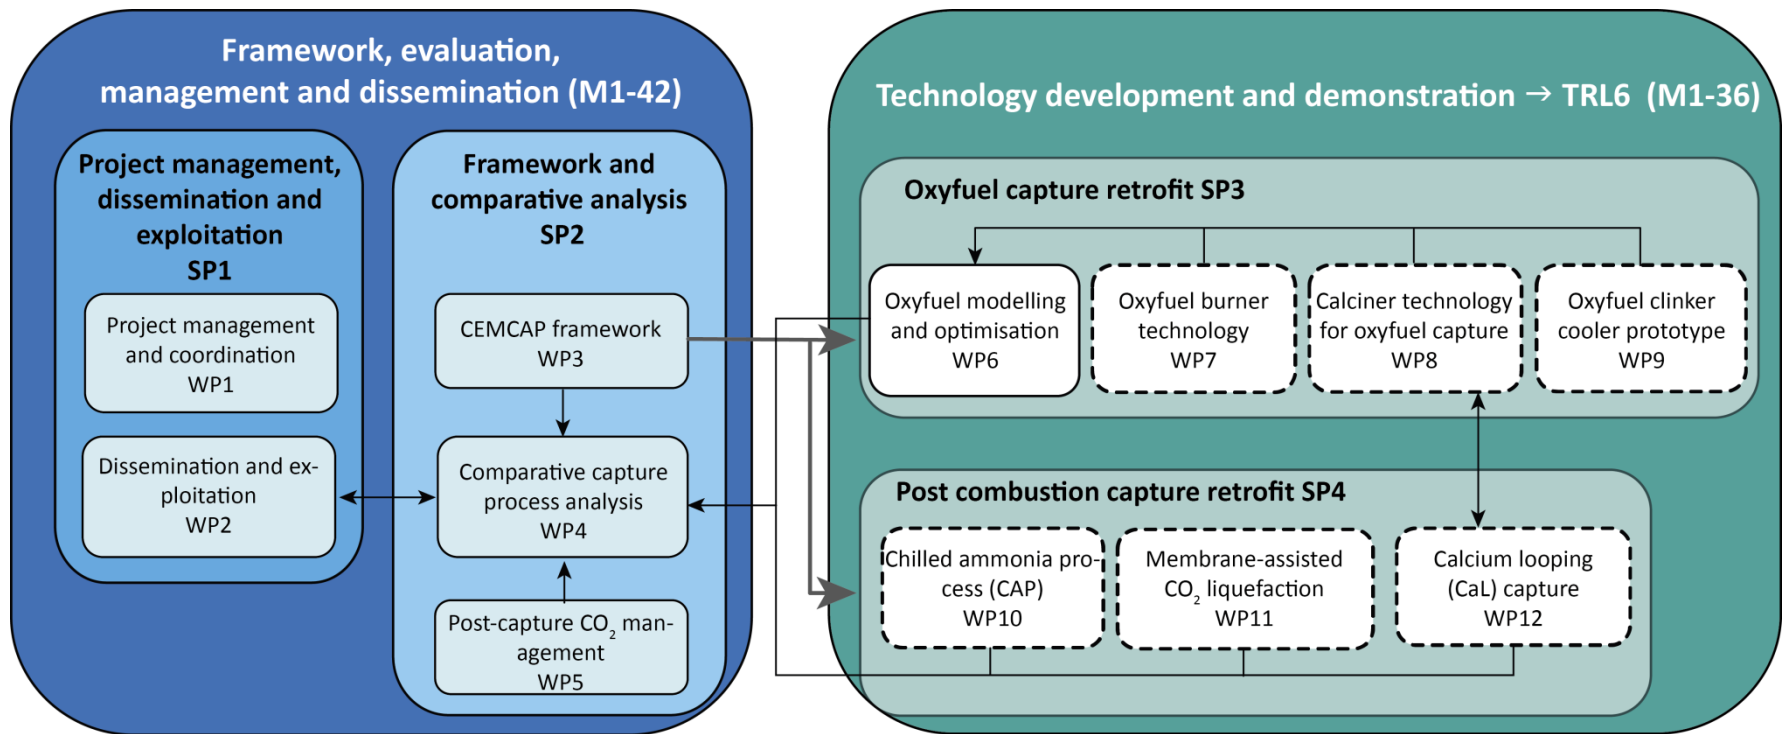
Framework, evaluation, management and dissemination (M1-42)

Project management, dissemination and exploitation SP1

Project management and coordination WP1

Dissemination and exploitation WP2

Framework and comparative analysis SP2

CEMCAP framework WP3

Comparative capture process analysis WP4

Post-capture $CO_2$ management WP5

Technology development and demonstration → TRL6 (M1-36)

Oxyfuel capture retrofit SP3

Oxyfuel modelling and optimisation WP6

Oxyfuel burner technology WP7

Calciner technology for oxyfuel capture WP8

Oxyfuel clinker cooler prototype WP9

Post combustion capture retrofit SP4

Chilled ammonia process (CAP) WP10

Membrane-assisted $CO_2$ liquefaction WP11

Calcium looping (CaL) capture WP12